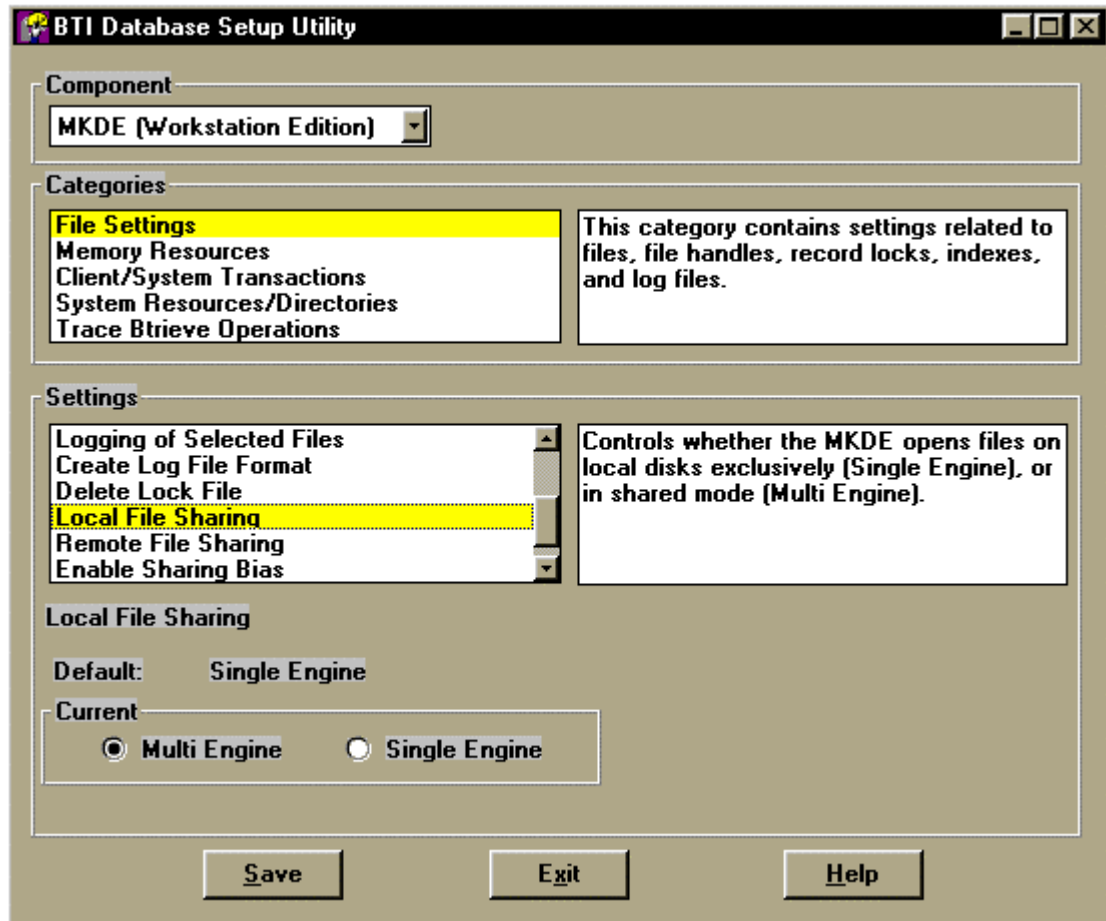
BTI Database Setup Utility

Component

MKDE (Workstation Edition)

Categories

File Settings
Memory Resources
Client/System Transactions
System Resources/Directories
Trace Btrieve Operations

This category contains settings related to files, file handles, record locks, indexes, and log files.

Settings

Logging of Selected Files
Create Log File Format
Delete Lock File
Local File Sharing
Remote File Sharing
Enable Sharing Bias

Controls whether the MKDE opens files on local disks exclusively (Single Engine), or in shared mode (Multi Engine).

Local File Sharing

Default: Single Engine

Current

Multi Engine Single Engine

Save Exit Help